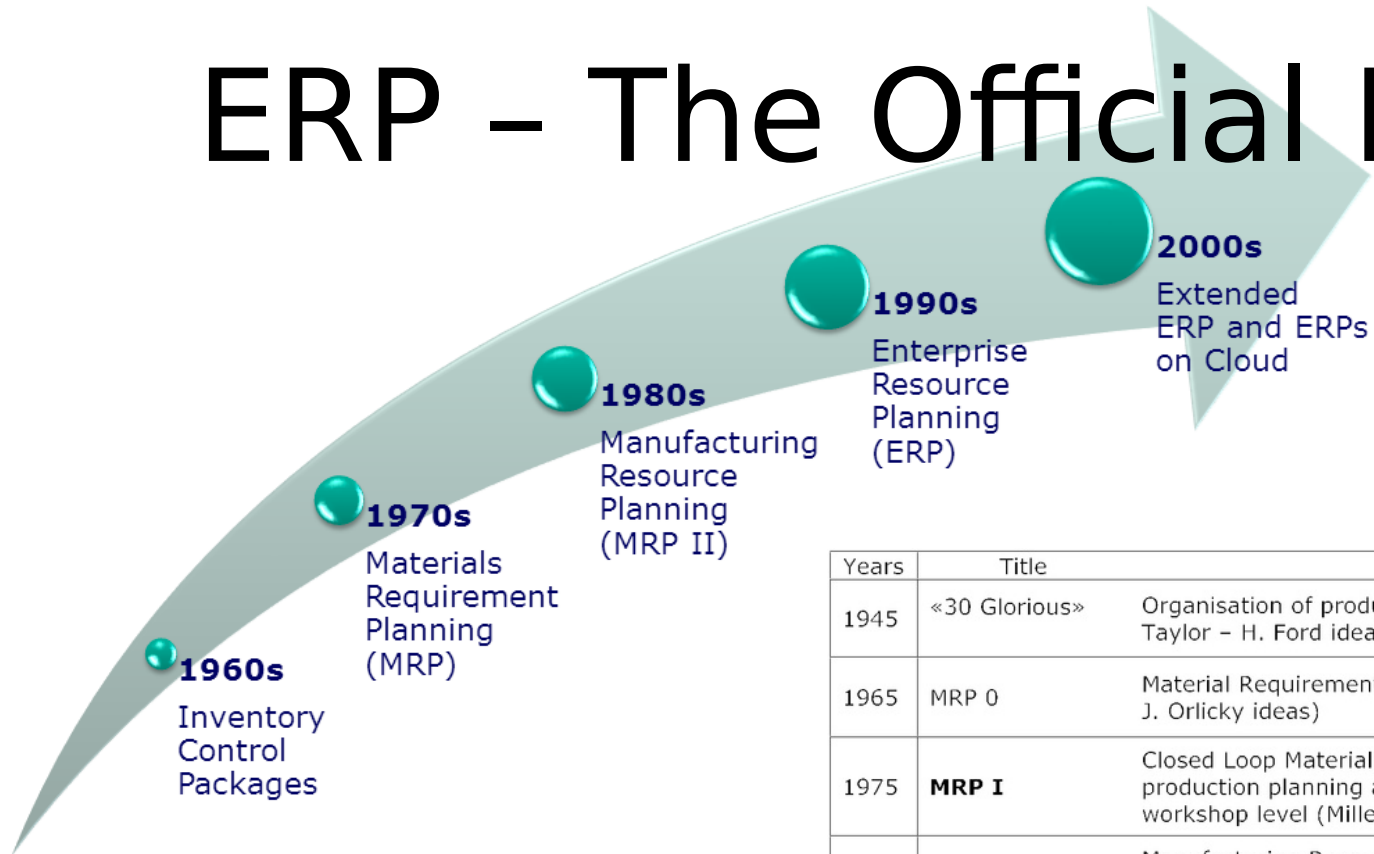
ERP – The Official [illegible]

1960s
Inventory Control Packages

1970s
Materials Requirement Planning (MRP)

1980s
Manufacturing Resource Planning (MRP II)

1990s
Enterprise Resource Planning (ERP)

2000s
Extended ERP and ERPs on Cloud

| Years | Title | |
|---|---|---|
| 1945 | «30 Glorious» | Organisation of produ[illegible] Taylor – H. Ford idea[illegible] |
| 1965 | MRP 0 | Material Requiremen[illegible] J. Orlicky ideas) |
| 1975 | **MRP I** | Closed Loop Material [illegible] production planning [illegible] workshop level (Mille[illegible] |
| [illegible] | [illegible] | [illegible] |